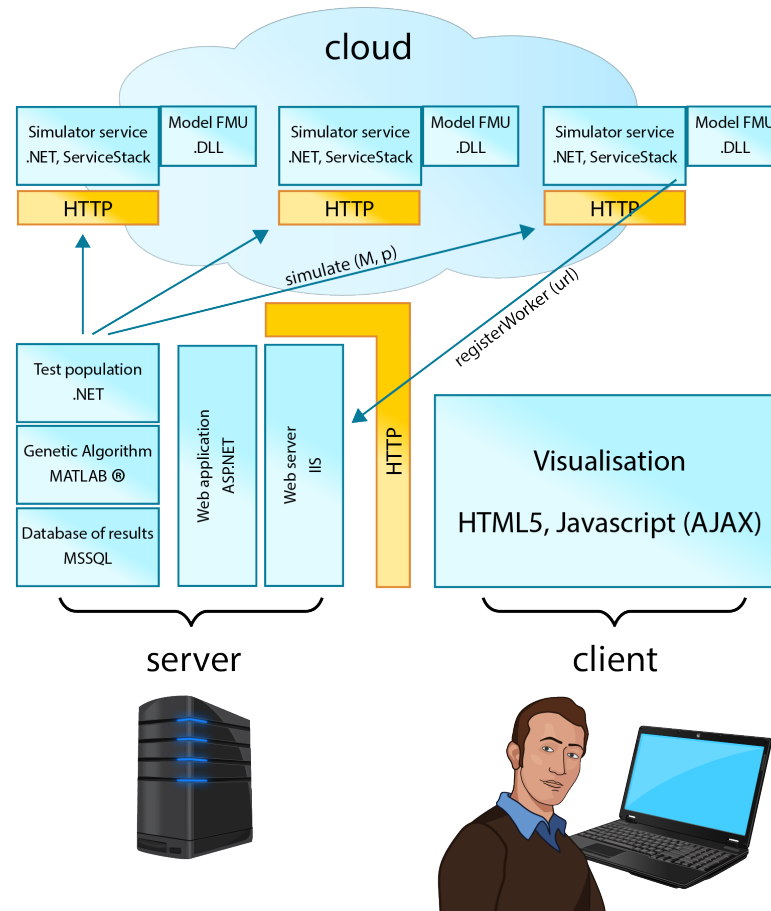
cloud

Simulator service
.NET, ServiceStack

Model FMU
.DLL

HTTP

Simulator service
.NET, ServiceStack

Model FMU
.DLL

HTTP

Simulator service
.NET, ServiceStack

Model FMU
.DLL

HTTP

simulate (M, p)

registerWorker (url)

Test population
.NET

Genetic Algorithm
MATLAB ®

Database of results
MSSQL

Web application
ASP.NET

Web server
IIS

HTTP

Visualisation

HTML5, Javascript (AJAX)

server

client